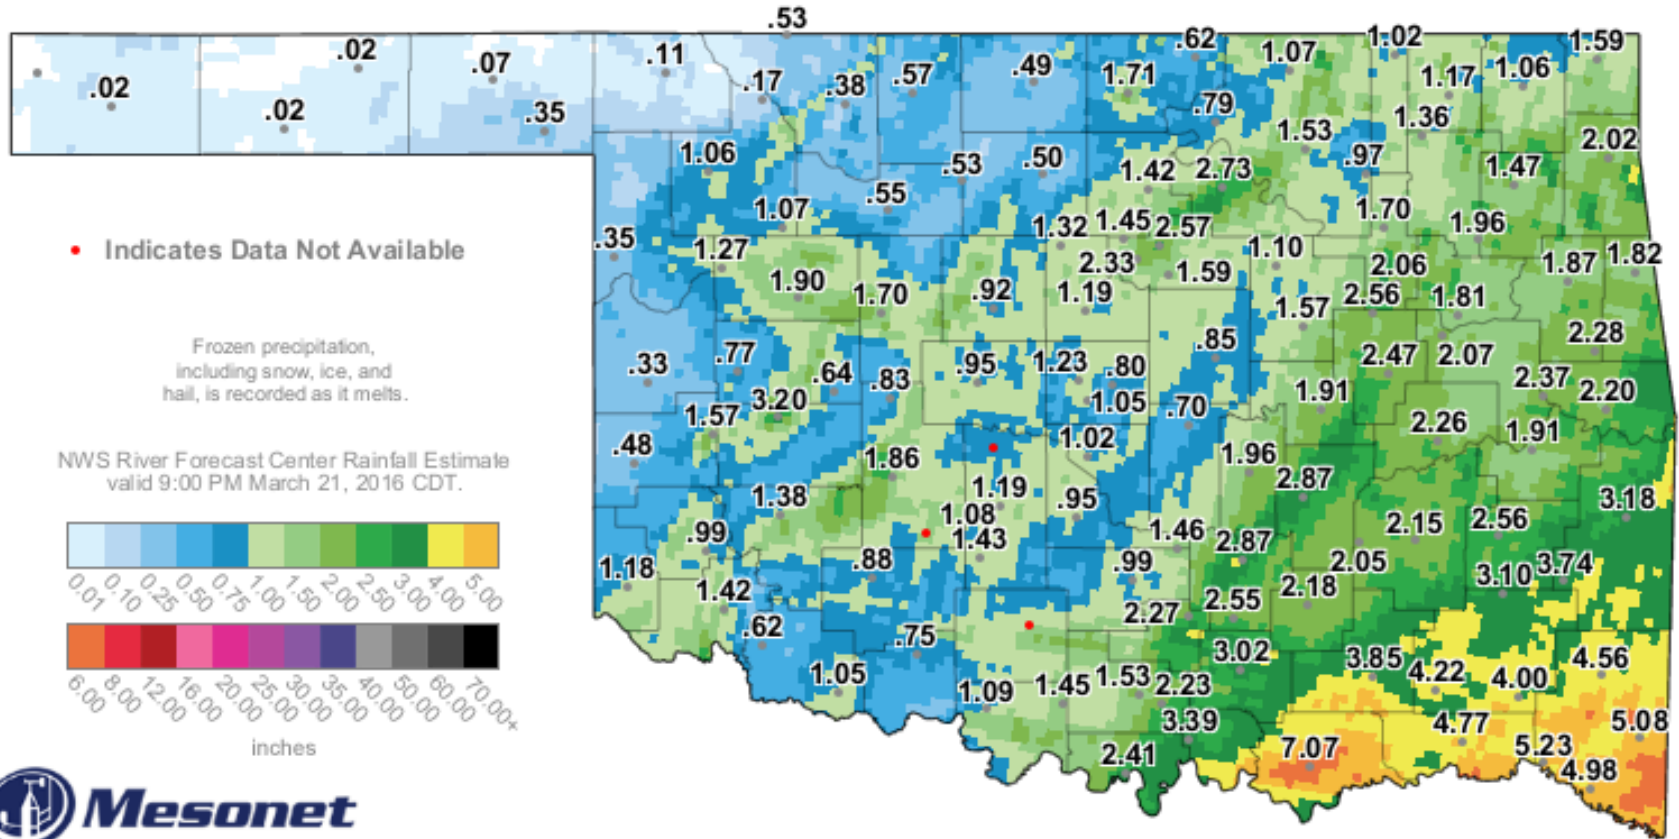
.53
.02
.02
.02
.07
.35
.11
.17
.38
.57
.49
.62
1.07
1.02
1.59
1.71
.79
1.17
1.06
1.36
1.53
.97
2.02
1.06
.53
.50
1.42
2.73
1.47
.55
1.07
1.70
1.96
1.32
1.45
2.57
.35
1.27
2.33
1.10
2.06
1.87
1.82
1.90
1.70
.92
1.19
1.59
2.56
1.81
1.57
.85
2.28
.33
.77
.64
.83
.95
1.23
.80
2.47
2.07
2.37
2.20
3.20
1.05
.70
1.91
1.57
2.26
1.91
.48
1.86
1.02
1.96
2.87
1.19
.95
3.18
1.38
1.08
2.15
2.56
.99
1.43
1.46
2.87
1.18
.88
.99
2.05
3.10
3.74
1.42
2.18
2.55
2.27
.62
.75
3.02
3.85
4.22
4.00
4.56
1.05
1.09
1.45
1.53
2.23
3.39
4.77
5.08
5.23
7.07
2.41
4.98

Indicates Data Not Available

Frozen precipitation, including snow, ice, and hail, is recorded as it melts.

NWS River Forecast Center Rainfall Estimate valid 9:00 PM March 21, 2016 CDT.

0.01 0.10 0.25 0.50 0.75 1.00 1.50 2.00 2.50 3.00 4.00 5.00

6.00 8.00 12.00 16.00 20.00 25.00 30.00 35.00 40.00 50.00 60.00 70.00+

inches

Mesonet